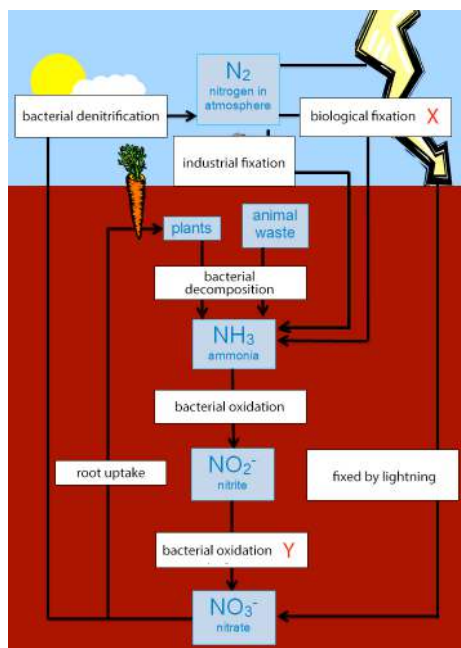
$N_2$
nitrogen in atmosphere

bacterial denitrification

biological fixation X

industrial fixation

plants

animal waste

bacterial decomposition

$NH_3$
ammonia

bacterial oxidation

root uptake

$NO_2^-$
nitrite

fixed by lightning

bacterial oxidation Y

$NO_3^-$
nitrate